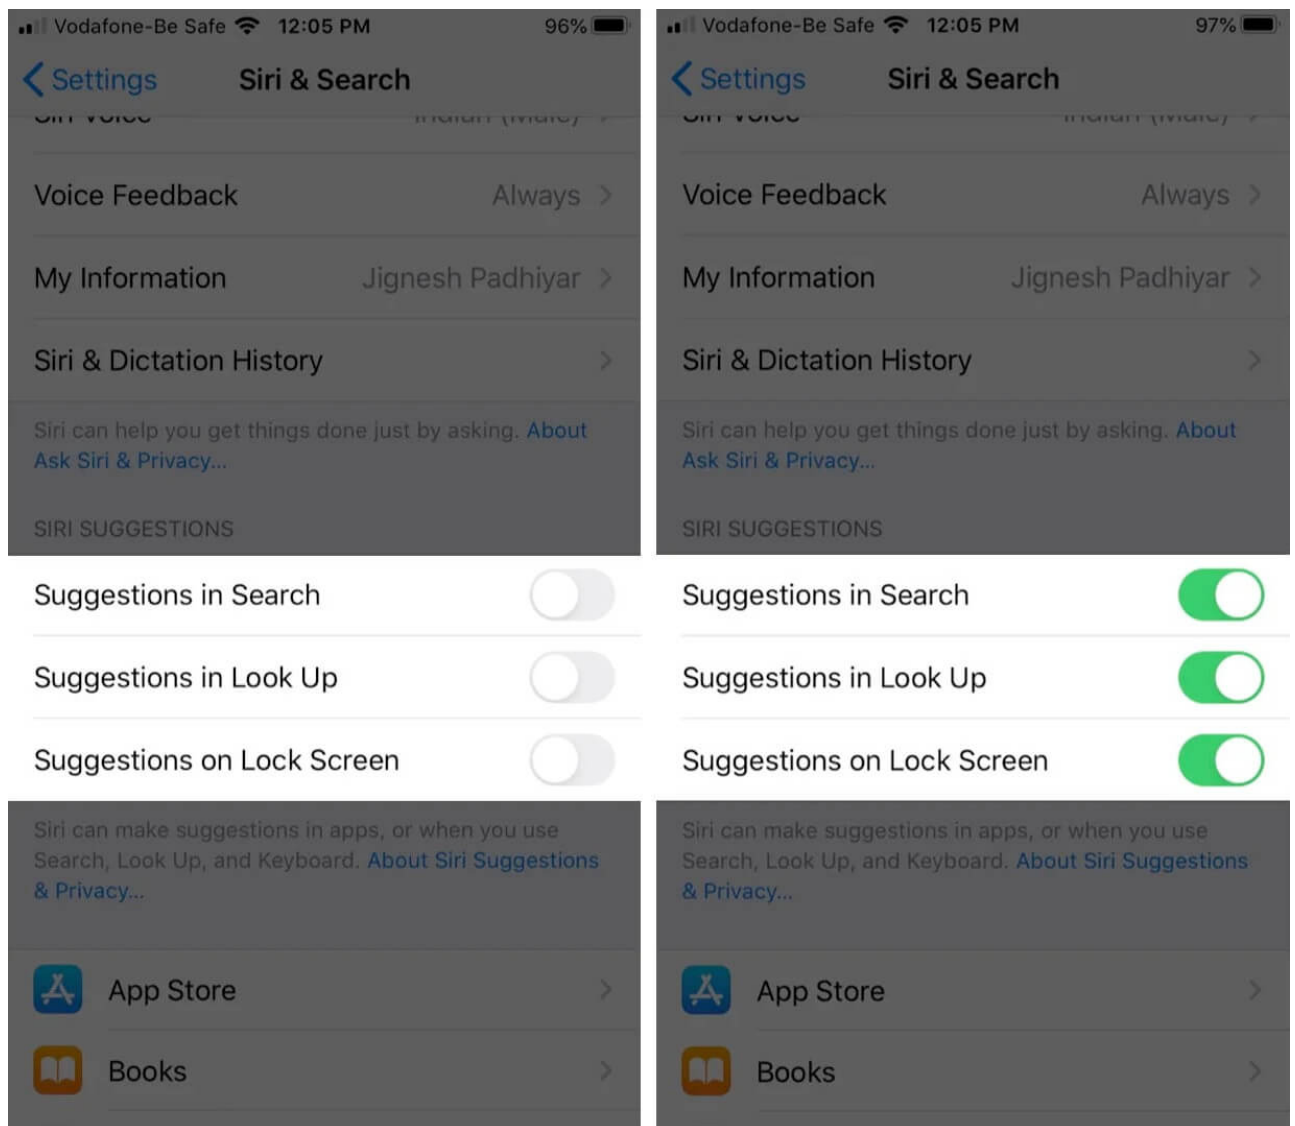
Vodafone-Be Safe 12:05 PM 96%

Settings Siri & Search

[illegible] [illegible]

Voice Feedback Always

My Information Jignesh Padhiyar

Siri & Dictation History

Siri can help you get things done just by asking. About Ask Siri & Privacy...

SIRI SUGGESTIONS

Suggestions in Search

Suggestions in Look Up

Suggestions on Lock Screen

Siri can make suggestions in apps, or when you use Search, Look Up, and Keyboard. About Siri Suggestions & Privacy...

App Store

Books

Vodafone-Be Safe 12:05 PM 97%

Settings Siri & Search

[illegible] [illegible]

Voice Feedback Always

My Information Jignesh Padhiyar

Siri & Dictation History

Siri can help you get things done just by asking. About Ask Siri & Privacy...

SIRI SUGGESTIONS

Suggestions in Search

Suggestions in Look Up

Suggestions on Lock Screen

Siri can make suggestions in apps, or when you use Search, Look Up, and Keyboard. About Siri Suggestions & Privacy...

App Store

Books